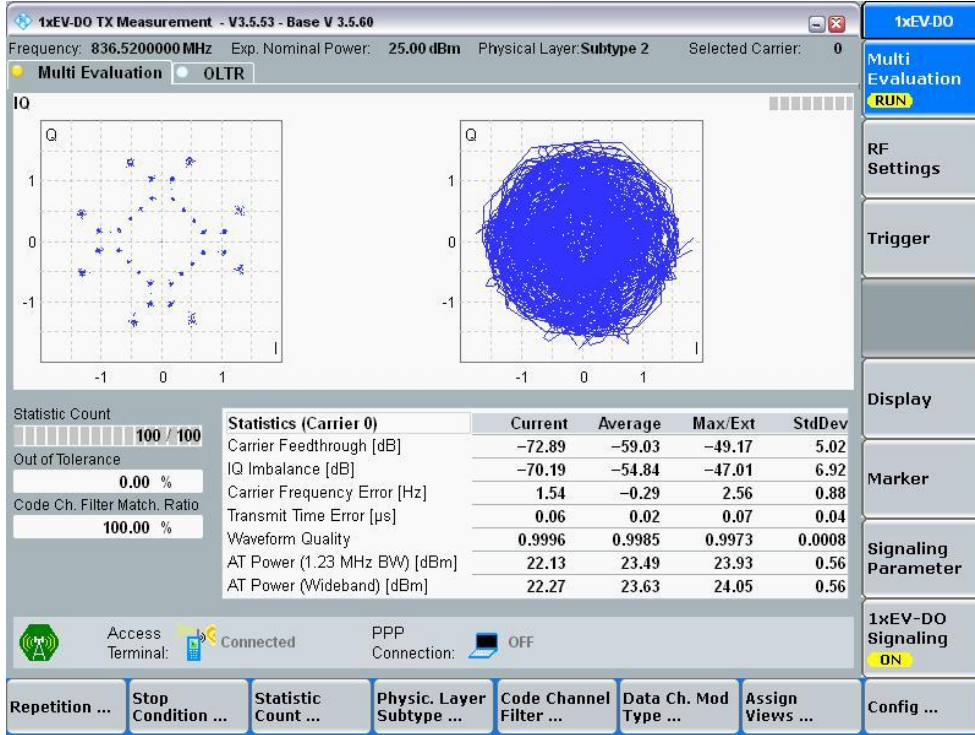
1xEV-DO TX Measurement - V3.5.53 - Base V 3.5.60

1xEV-DO

Frequency: 836.5200000 MHz Exp. Nominal Power: 25.00 dBm Physical Layer: Subtype 2 Selected Carrier: 0

Multi Evaluation OLTR

Multi Evaluation RUN

IQ

Q
1
0
-1
I
-1 0 1

Q
1
0
-1
I
-1 0 1

RF Settings

Trigger

Display

Statistic Count
100 / 100
Out of Tolerance
0.00 %
Code Ch. Filter Match. Ratio
100.00 %

| Statistics (Carrier 0) | Current | Average | Max/Ext | StdDev |
|---|---|---|---|---|
| Carrier Feedthrough [dB] | −72.89 | −59.03 | −49.17 | 5.02 |
| IQ Imbalance [dB] | −70.19 | −54.84 | −47.01 | 6.92 |
| Carrier Frequency Error [Hz] | 1.54 | −0.29 | 2.56 | 0.88 |
| Transmit Time Error [µs] | 0.06 | 0.02 | 0.07 | 0.04 |
| Waveform Quality | 0.9996 | 0.9985 | 0.9973 | 0.0008 |
| AT Power (1.23 MHz BW) [dBm] | 22.13 | 23.49 | 23.93 | 0.56 |
| AT Power (Wideband) [dBm] | 22.27 | 23.63 | 24.05 | 0.56 |

Marker

Signaling Parameter

Access Terminal: Connected

PPP Connection: OFF

1xEV-DO Signaling ON

Repetition ... | Stop Condition ... | Statistic Count ... | Physic. Layer Subtype ... | Code Channel Filter ... | Data Ch. Mod Type ... | Assign Views ... | Config ...